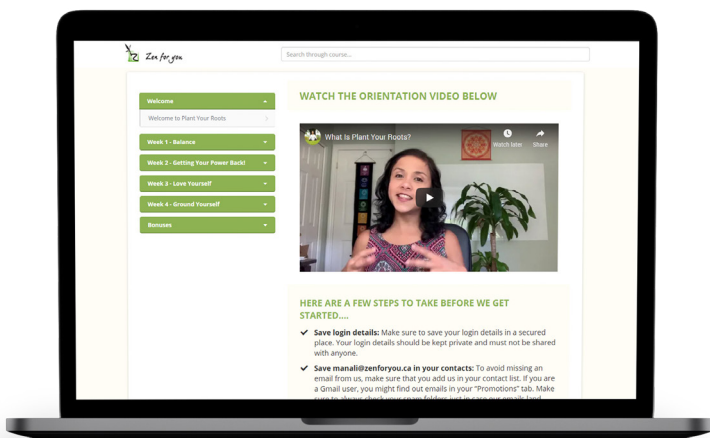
Zen for you

Search through course...

Welcome

Welcome to Plant Your Roots

Week 1 - Balance

Week 2 - Getting Your Power Back!

Week 3 - Love Yourself

Week 4 - Ground Yourself

Bonuses

WATCH THE ORIENTATION VIDEO BELOW

What Is Plant Your Roots?

Watch later

Share

HERE ARE A FEW STEPS TO TAKE BEFORE WE GET STARTED....

✔ **Save login details:** Make sure to save your login details in a secured place. Your login details should be kept private and must not be shared with anyone.

✔ **Save manali@zenforyou.ca in your contacts:** To avoid missing an email from us, make sure that you add us in your contact list. If you are a Gmail user, you might find our emails in your "Promotions" tab. Make sure to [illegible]